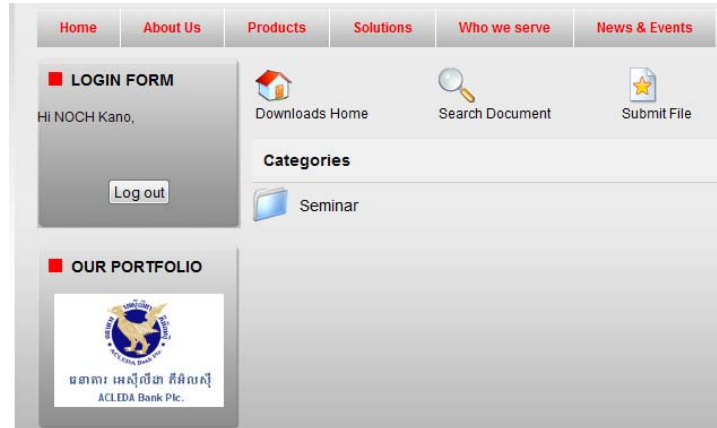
Home | About Us | Products | Solutions | Who we serve | News & Events

LOGIN FORM

Hi NOCH Kano,

Log out

OUR PORTFOLIO

ធនាគារ អេស៊ីលីដា ភីអិលស៊ី
ACLEDA Bank Plc.

Downloads Home

Search Document

Submit File

Categories

Seminar